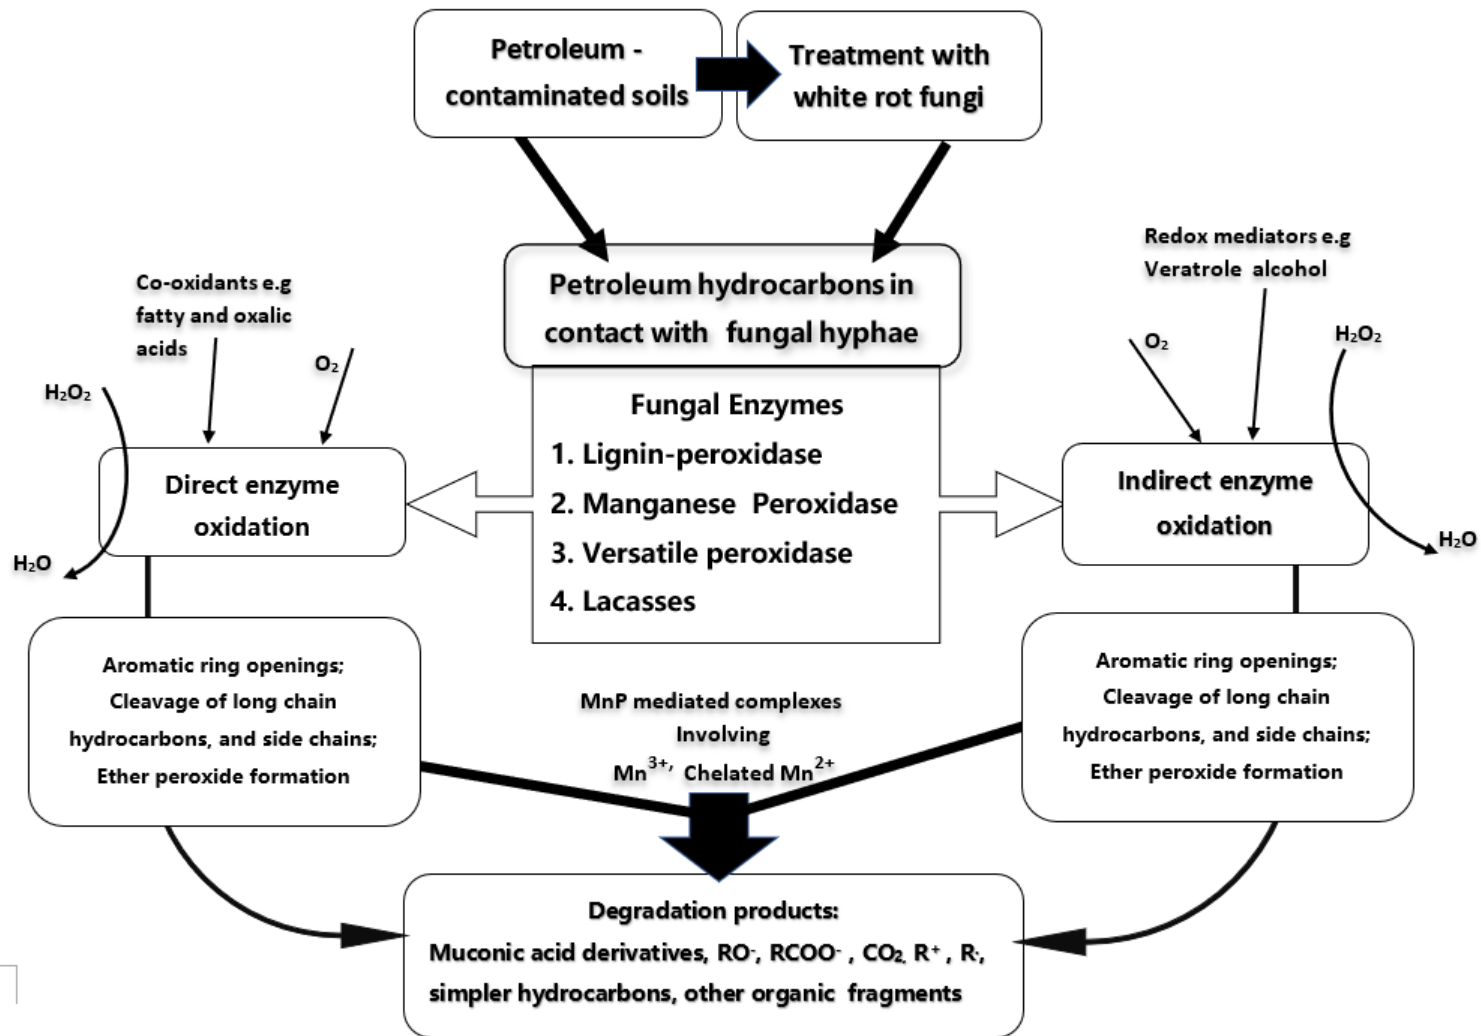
Petroleum - contaminated soils

Treatment with white rot fungi

Petroleum hydrocarbons in contact with fungal hyphae

Co-oxidants e.g fatty and oxalic acids

$O_2$

$H_2O_2$

$H_2O$

Direct enzyme oxidation

Fungal Enzymes
1. Lignin-peroxidase
2. Manganese Peroxidase
3. Versatile peroxidase
4. Lacasses

Redox mediators e.g Veratrole alcohol

$O_2$

$H_2O_2$

$H_2O$

Indirect enzyme oxidation

Aromatic ring openings; Cleavage of long chain hydrocarbons, and side chains; Ether peroxide formation

MnP mediated complexes Involving $Mn^{3+}$, Chelated $Mn^{2+}$

Aromatic ring openings; Cleavage of long chain hydrocarbons, and side chains; Ether peroxide formation

Degradation products:
Muconic acid derivatives, $RO^-$, $RCOO^-$ , $CO_2$, $R^+$ , $R^\cdot$, simpler hydrocarbons, other organic fragments